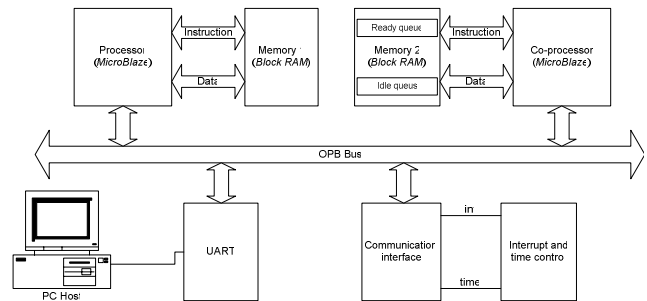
Processor (MicroBlaze)

Instruction

Data

Memory 1 (Block RAM)

Ready queue

Memory 2 (Block RAM)

Idle queue

Instruction

Data

Co-processor (MicroBlaze)

OPB Bus

PC Host

UART

Communication interface

int

time

Interrupt and time control